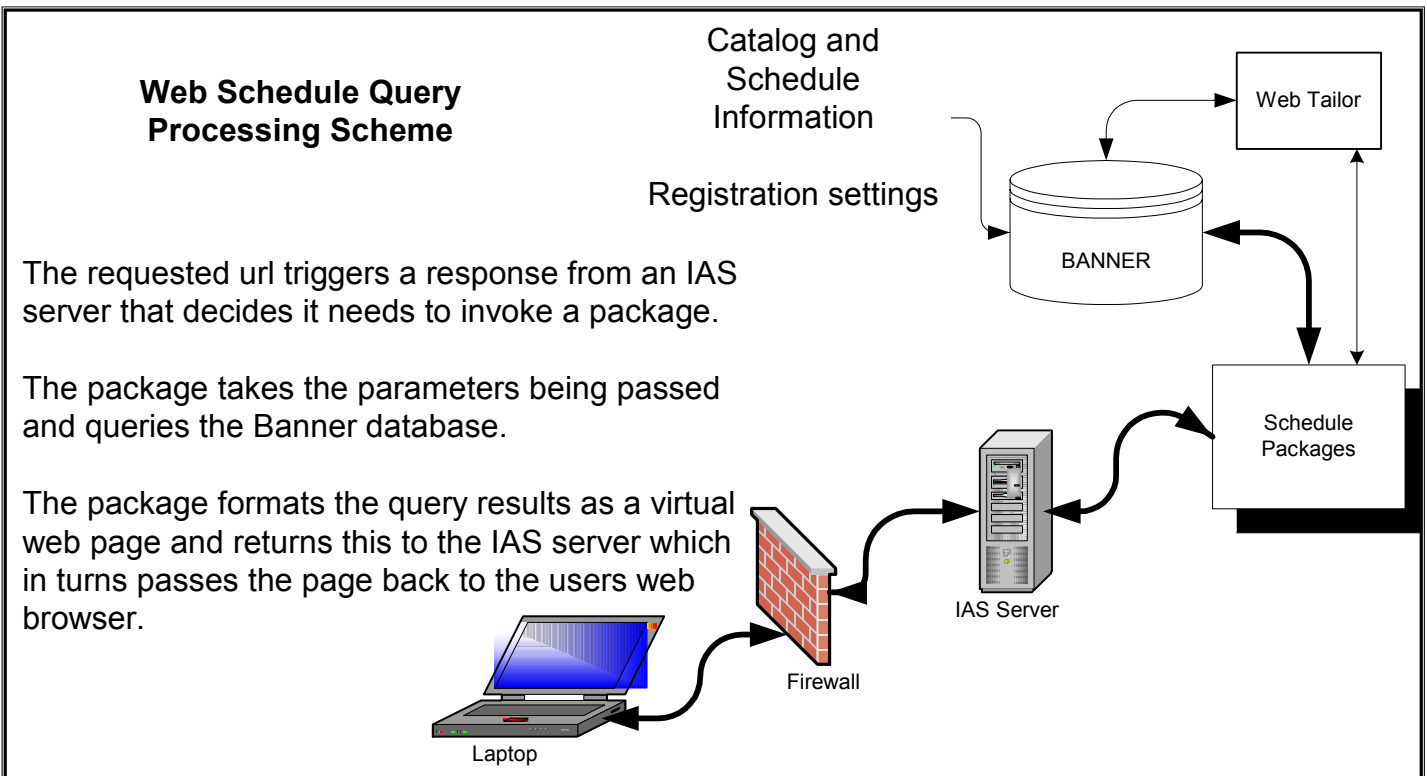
Web Schedule Query Processing Scheme

Catalog and Schedule Information

Registration settings

Web Tailor

BANNER

The requested url triggers a response from an IAS server that decides it needs to invoke a package.

The package takes the parameters being passed and queries the Banner database.

The package formats the query results as a virtual web page and returns this to the IAS server which in turns passes the page back to the users web browser.

Schedule Packages

IAS Server

Firewall

Laptop